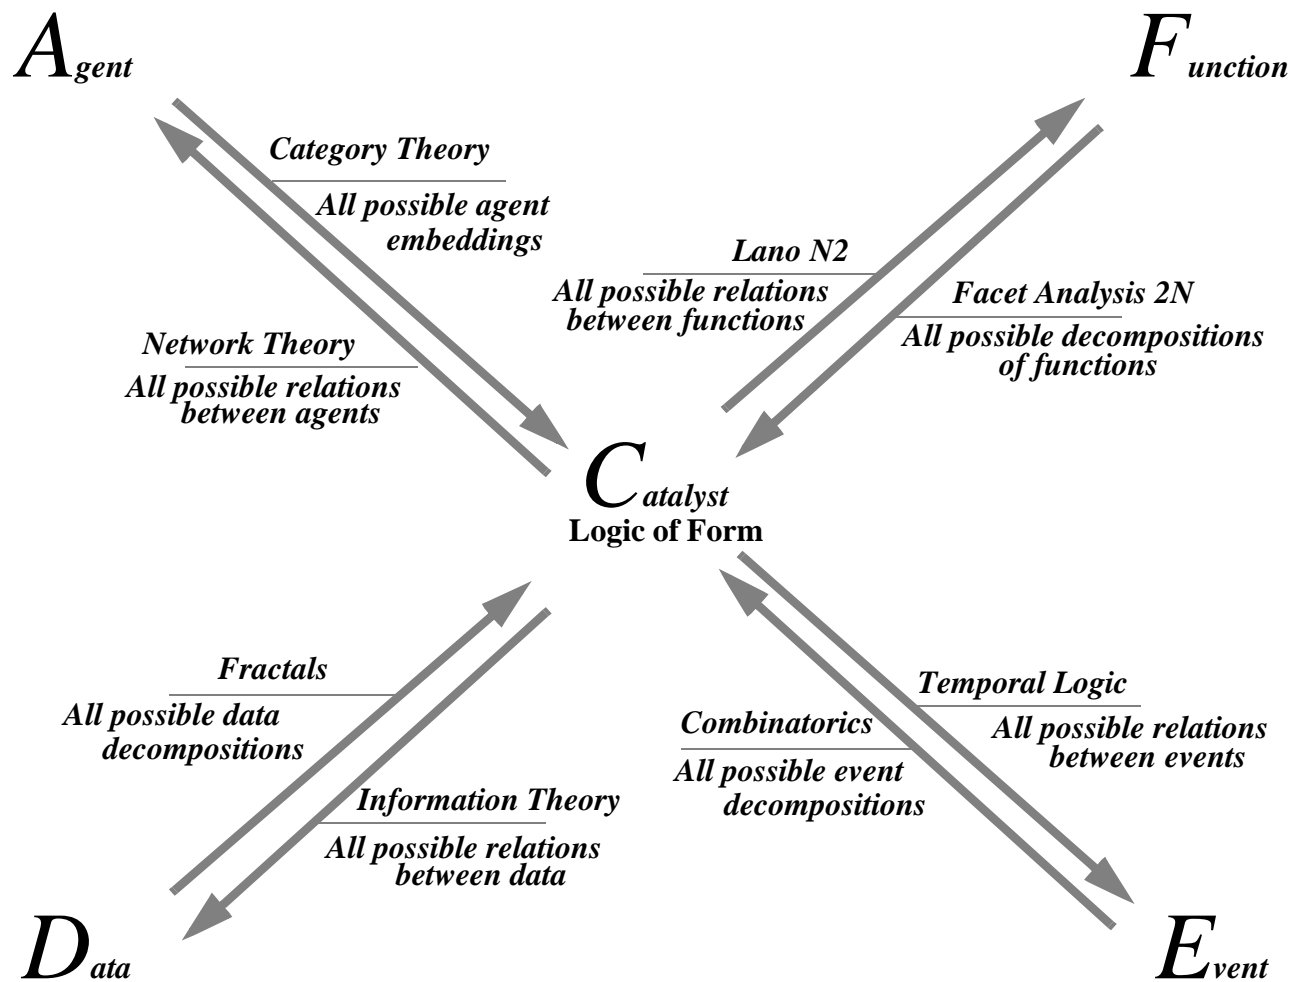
Agent

Function

Category Theory

All possible agent embeddings

Lano N2

All possible relations between functions

Facet Analysis 2N

All possible decompositions of functions

Network Theory

All possible relations between agents

Catalyst
Logic of Form

Fractals

All possible data decompositions

Information Theory

All possible relations between data

Temporal Logic

All possible relations between events

Combinatorics

All possible event decompositions

Data

Event